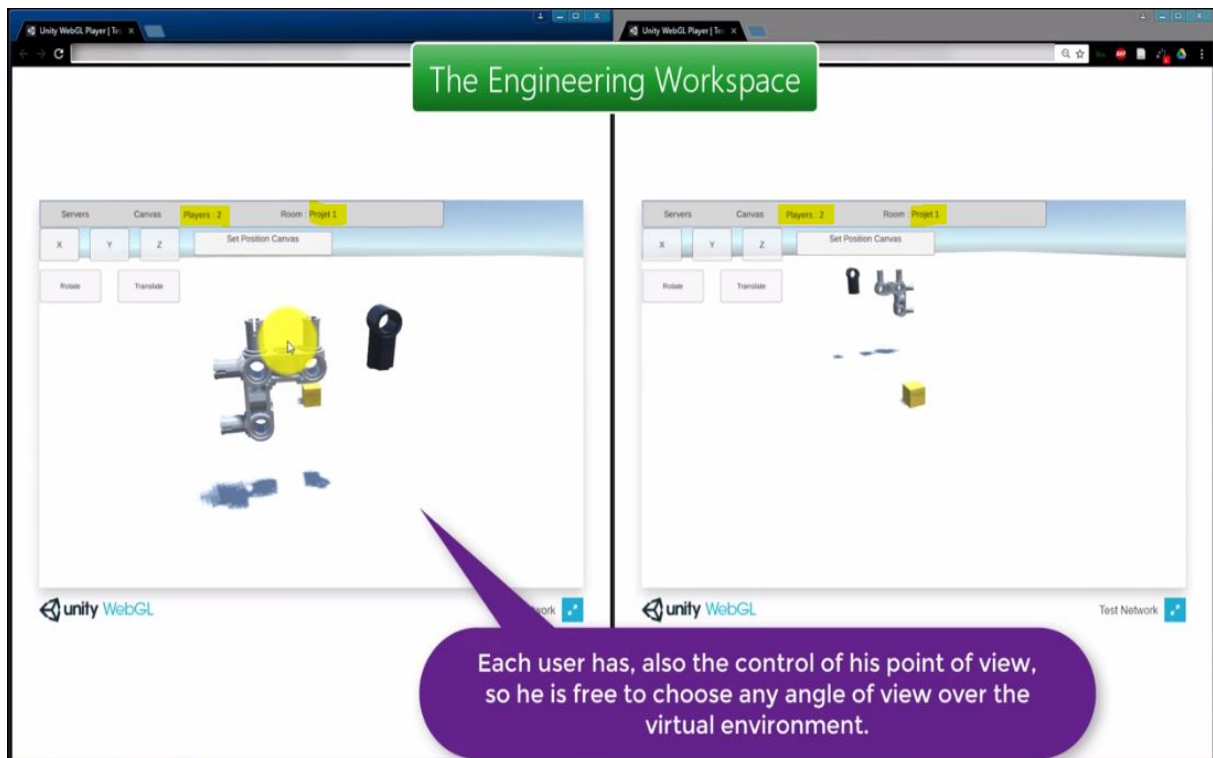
Unity WebGL Player | Te ×

Unity WebGL Player | Te ×

The Engineering Workspace

Servers Canvas Players : 2 Room : Projet 1

X Y Z Set Position Canvas

Rotate Translate

unity WebGL

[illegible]work

Servers Canvas Players : 2 Room : Projet 1

X Y Z Set Position Canvas

Rotate Translate

unity WebGL

Test Network

Each user has, also the control of his point of view, so he is free to choose any angle of view over the virtual environment.